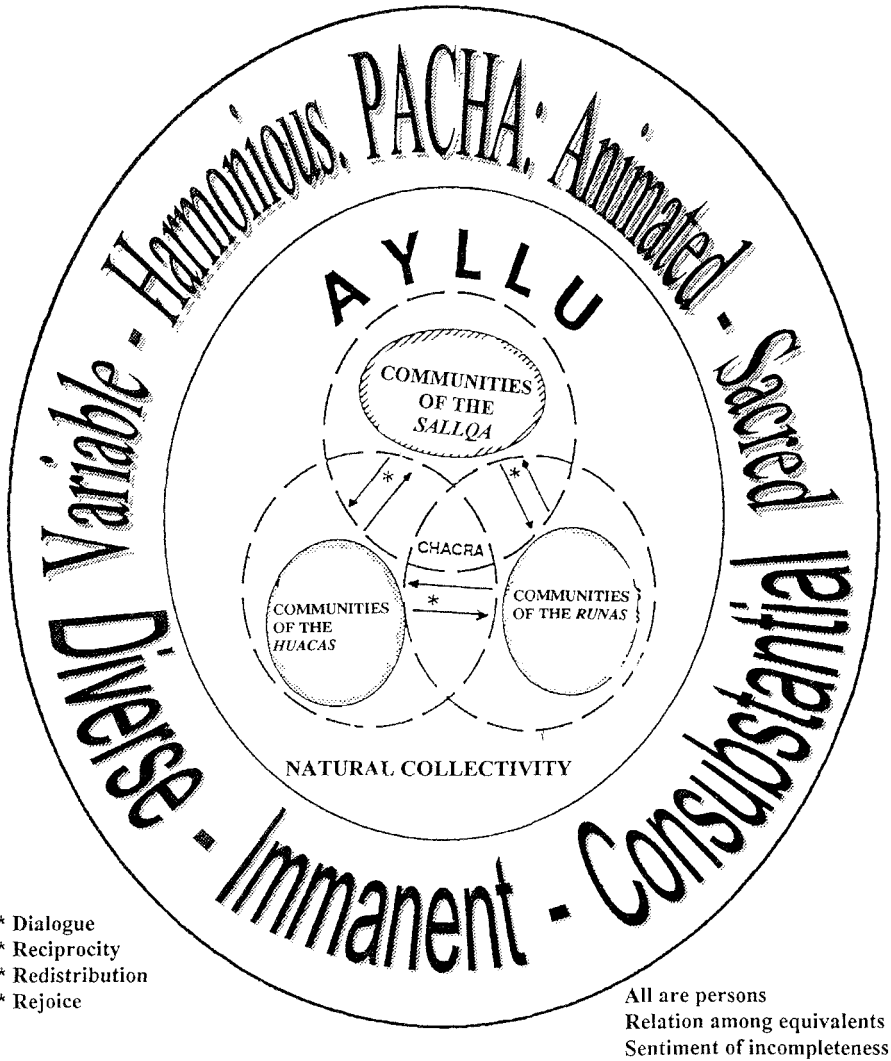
Variable - Harmonious. PACHA: Animated - Sacred

Diverse - Immanent - Consubstantial

AYLLU

COMMUNITIES OF THE *SALLQA*

*

*

CHACRA

COMMUNITIES OF THE *HUACAS*

*

COMMUNITIES OF THE *RUNAS*

NATURAL COLLECTIVITY

* Dialogue
* Reciprocity
* Redistribution
* Rejoice

All are persons
Relation among equivalents
Sentiment of incompleteness